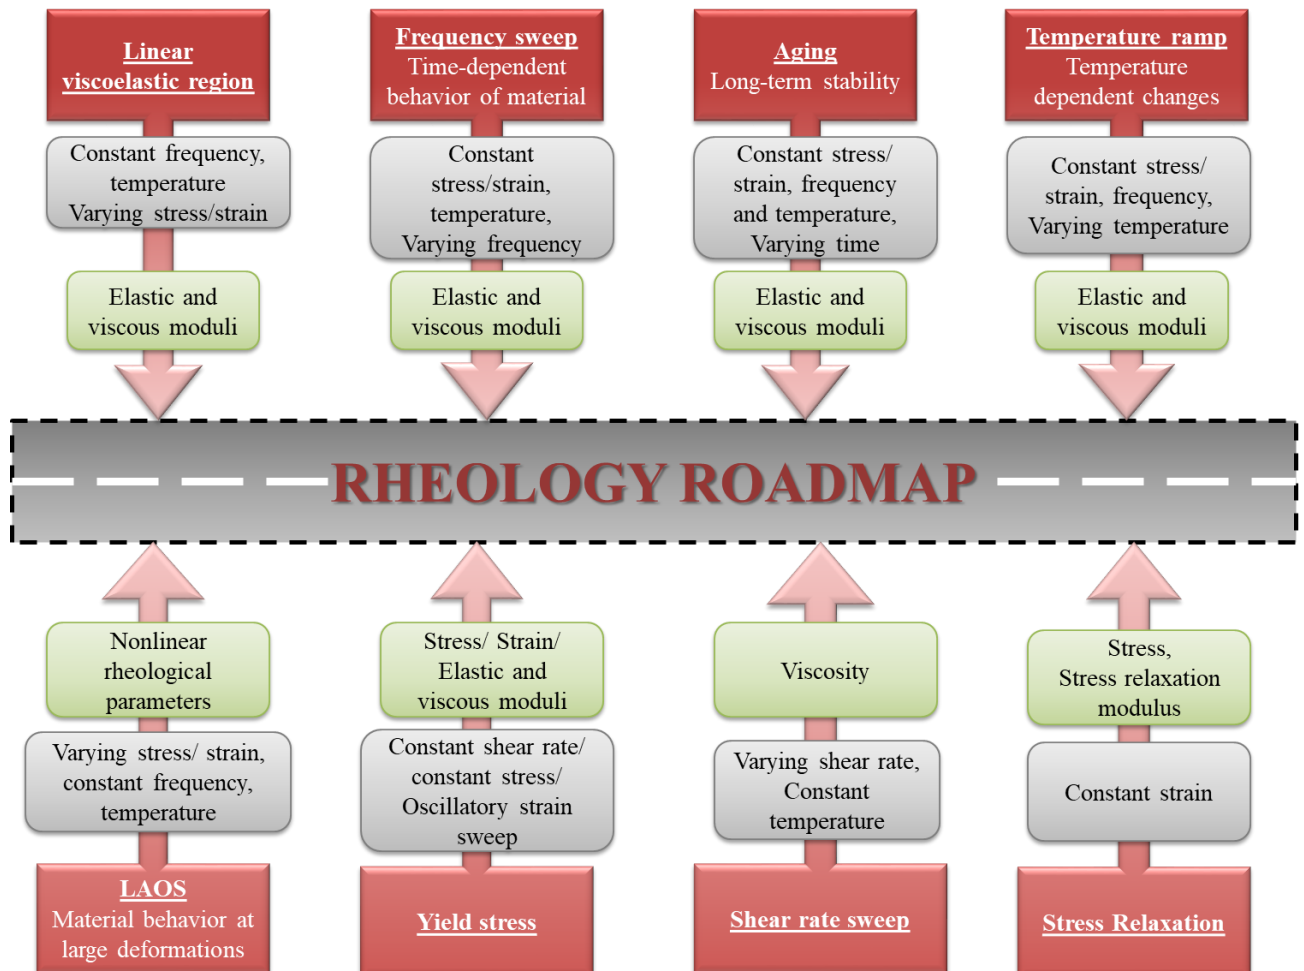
Linear viscoelastic region

Constant frequency, temperature Varying stress/strain

Elastic and viscous moduli

Frequency sweep
Time-dependent behavior of material

Constant stress/strain, temperature, Varying frequency

Elastic and viscous moduli

Aging
Long-term stability

Constant stress/ strain, frequency and temperature, Varying time

Elastic and viscous moduli

Temperature ramp
Temperature dependent changes

Constant stress/ strain, frequency, Varying temperature

Elastic and viscous moduli

RHEOLOGY ROADMAP

Nonlinear rheological parameters

Varying stress/ strain, constant frequency, temperature

LAOS
Material behavior at large deformations

Stress/ Strain/ Elastic and viscous moduli

Constant shear rate/ constant stress/ Oscillatory strain sweep

Yield stress

Viscosity

Varying shear rate, Constant temperature

Shear rate sweep

Stress, Stress relaxation modulus

Constant strain

Stress Relaxation